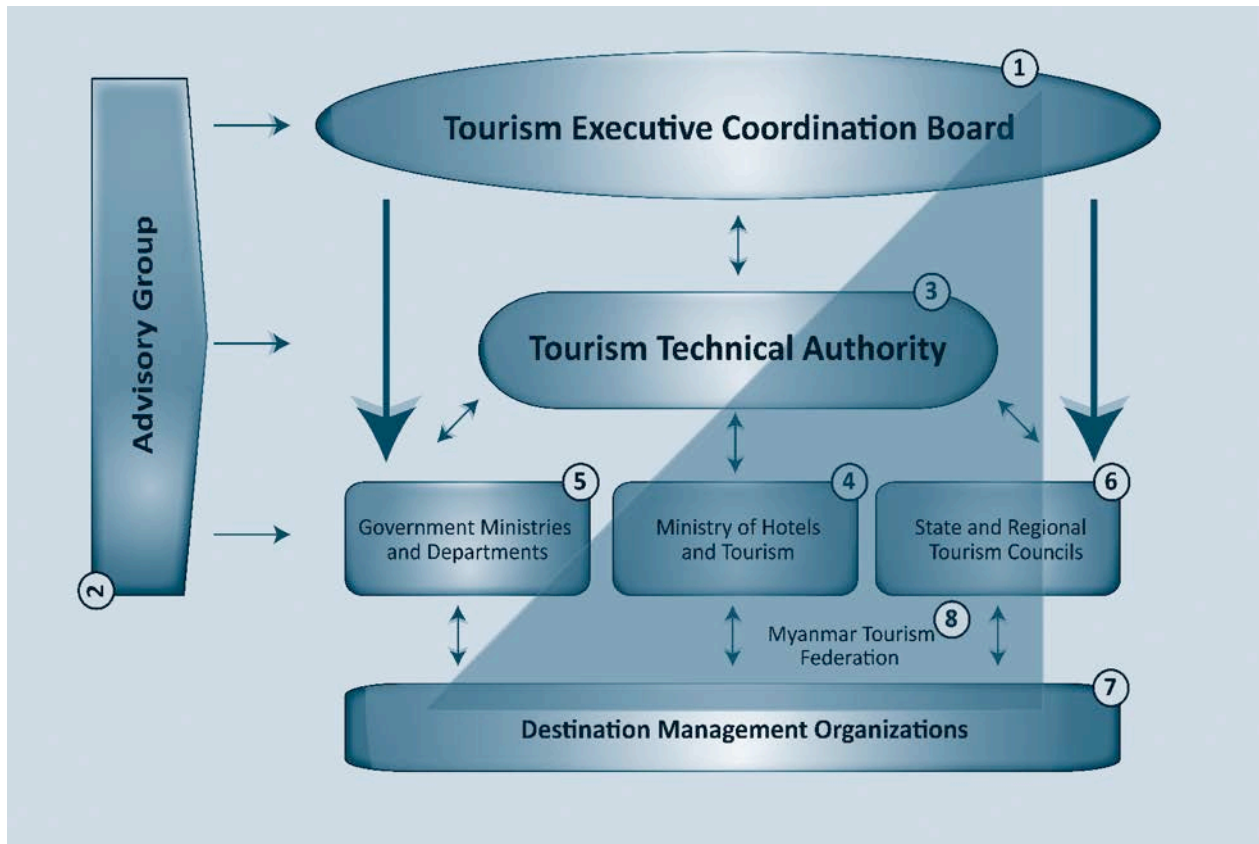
1
Tourism Executive Coordination Board

Advisory Group
2

3
Tourism Technical Authority

5
Government Ministries and Departments

4
Ministry of Hotels and Tourism

6
State and Regional Tourism Councils

8
Myanmar Tourism Federation

7
Destination Management Organizations